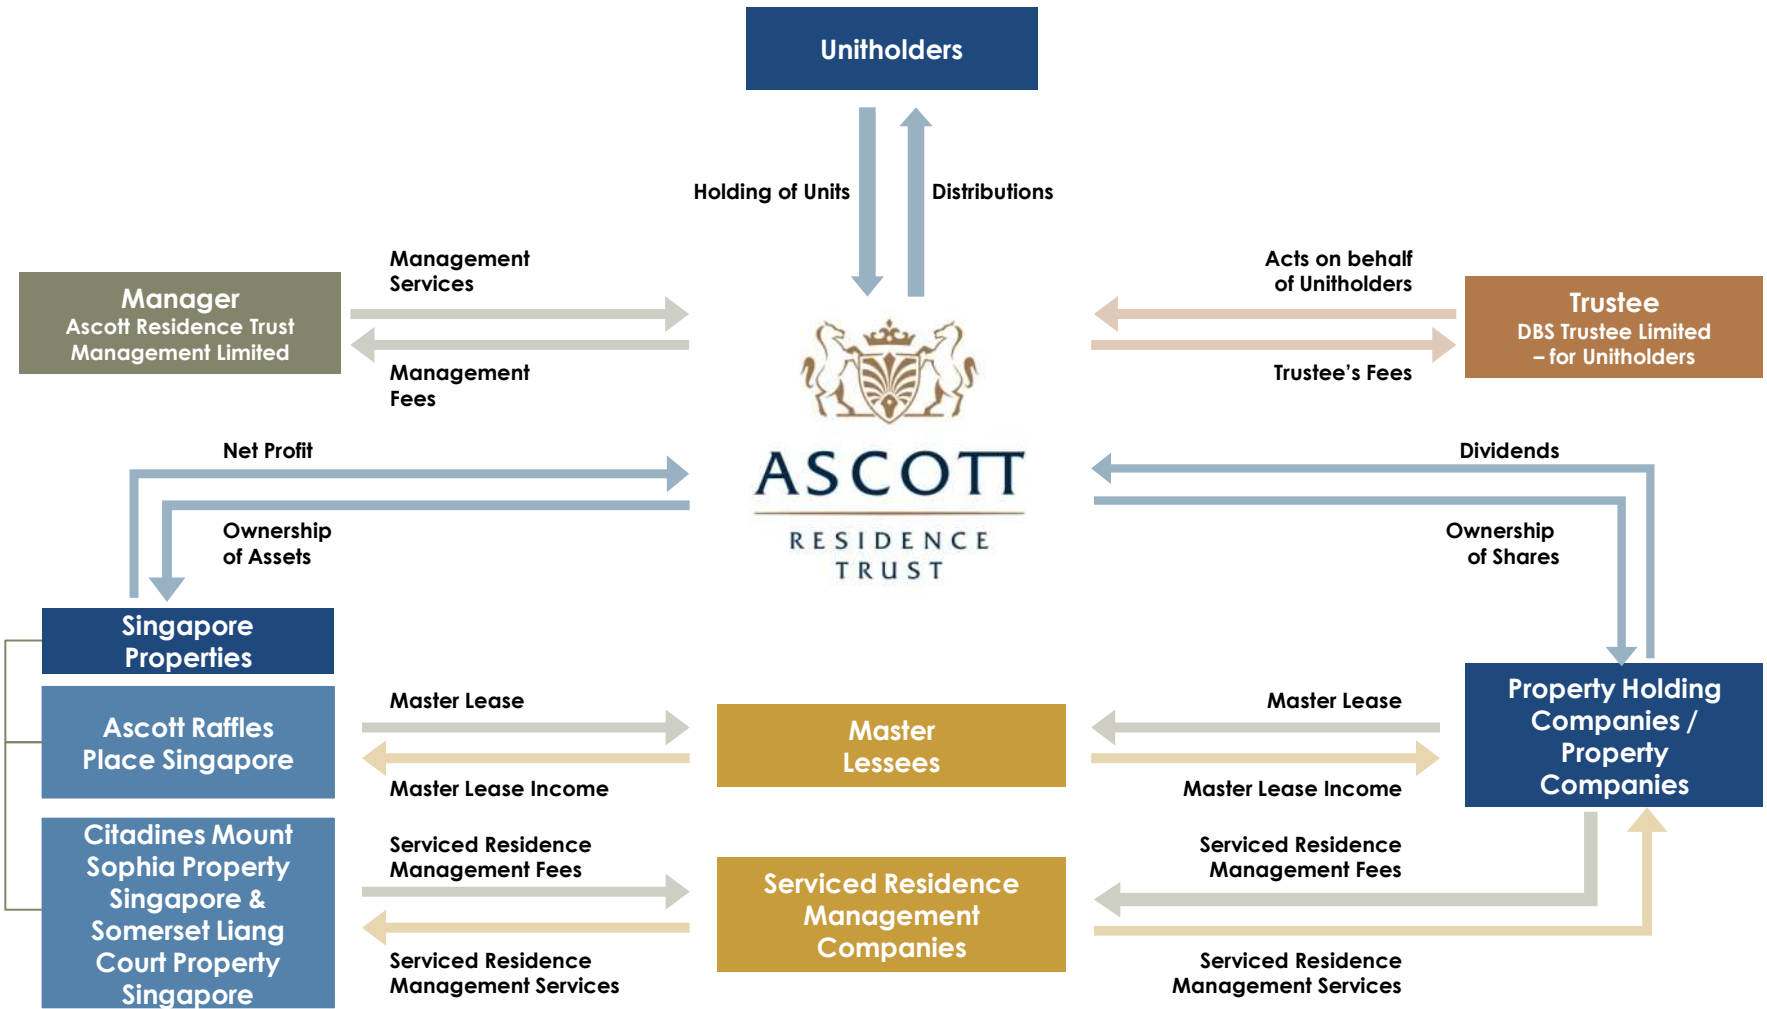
Unitholders

Holding of Units

Distributions

Manager
Ascott Residence Trust Management Limited

Management Services

Management Fees

Acts on behalf of Unitholders

Trustee's Fees

Trustee
DBS Trustee Limited – for Unitholders

ASCOTT
RESIDENCE TRUST

Net Profit

Ownership of Assets

Dividends

Ownership of Shares

Singapore Properties

Ascott Raffles Place Singapore

Citadines Mount Sophia Property Singapore & Somerset Liang Court Property Singapore

Master Lease

Master Lease Income

Master Lessees

Master Lease

Master Lease Income

Property Holding Companies / Property Companies

Serviced Residence Management Fees

Serviced Residence Management Services

Serviced Residence Management Companies

Serviced Residence Management Fees

Serviced Residence Management Services